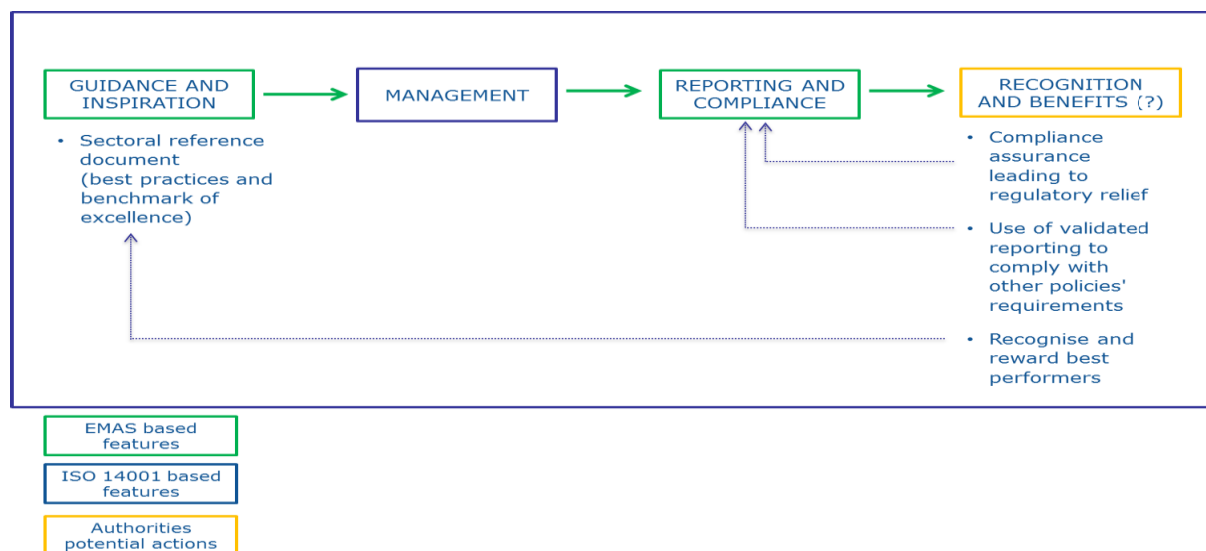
GUIDANCE AND INSPIRATION

MANAGEMENT

REPORTING AND COMPLIANCE

RECOGNITION AND BENEFITS (?)

• Sectoral reference document (best practices and benchmark of excellence)

• Compliance assurance leading to regulatory relief

• Use of validated reporting to comply with other policies' requirements

• Recognise and reward best performers

EMAS based features

ISO 14001 based features

Authorities potential actions